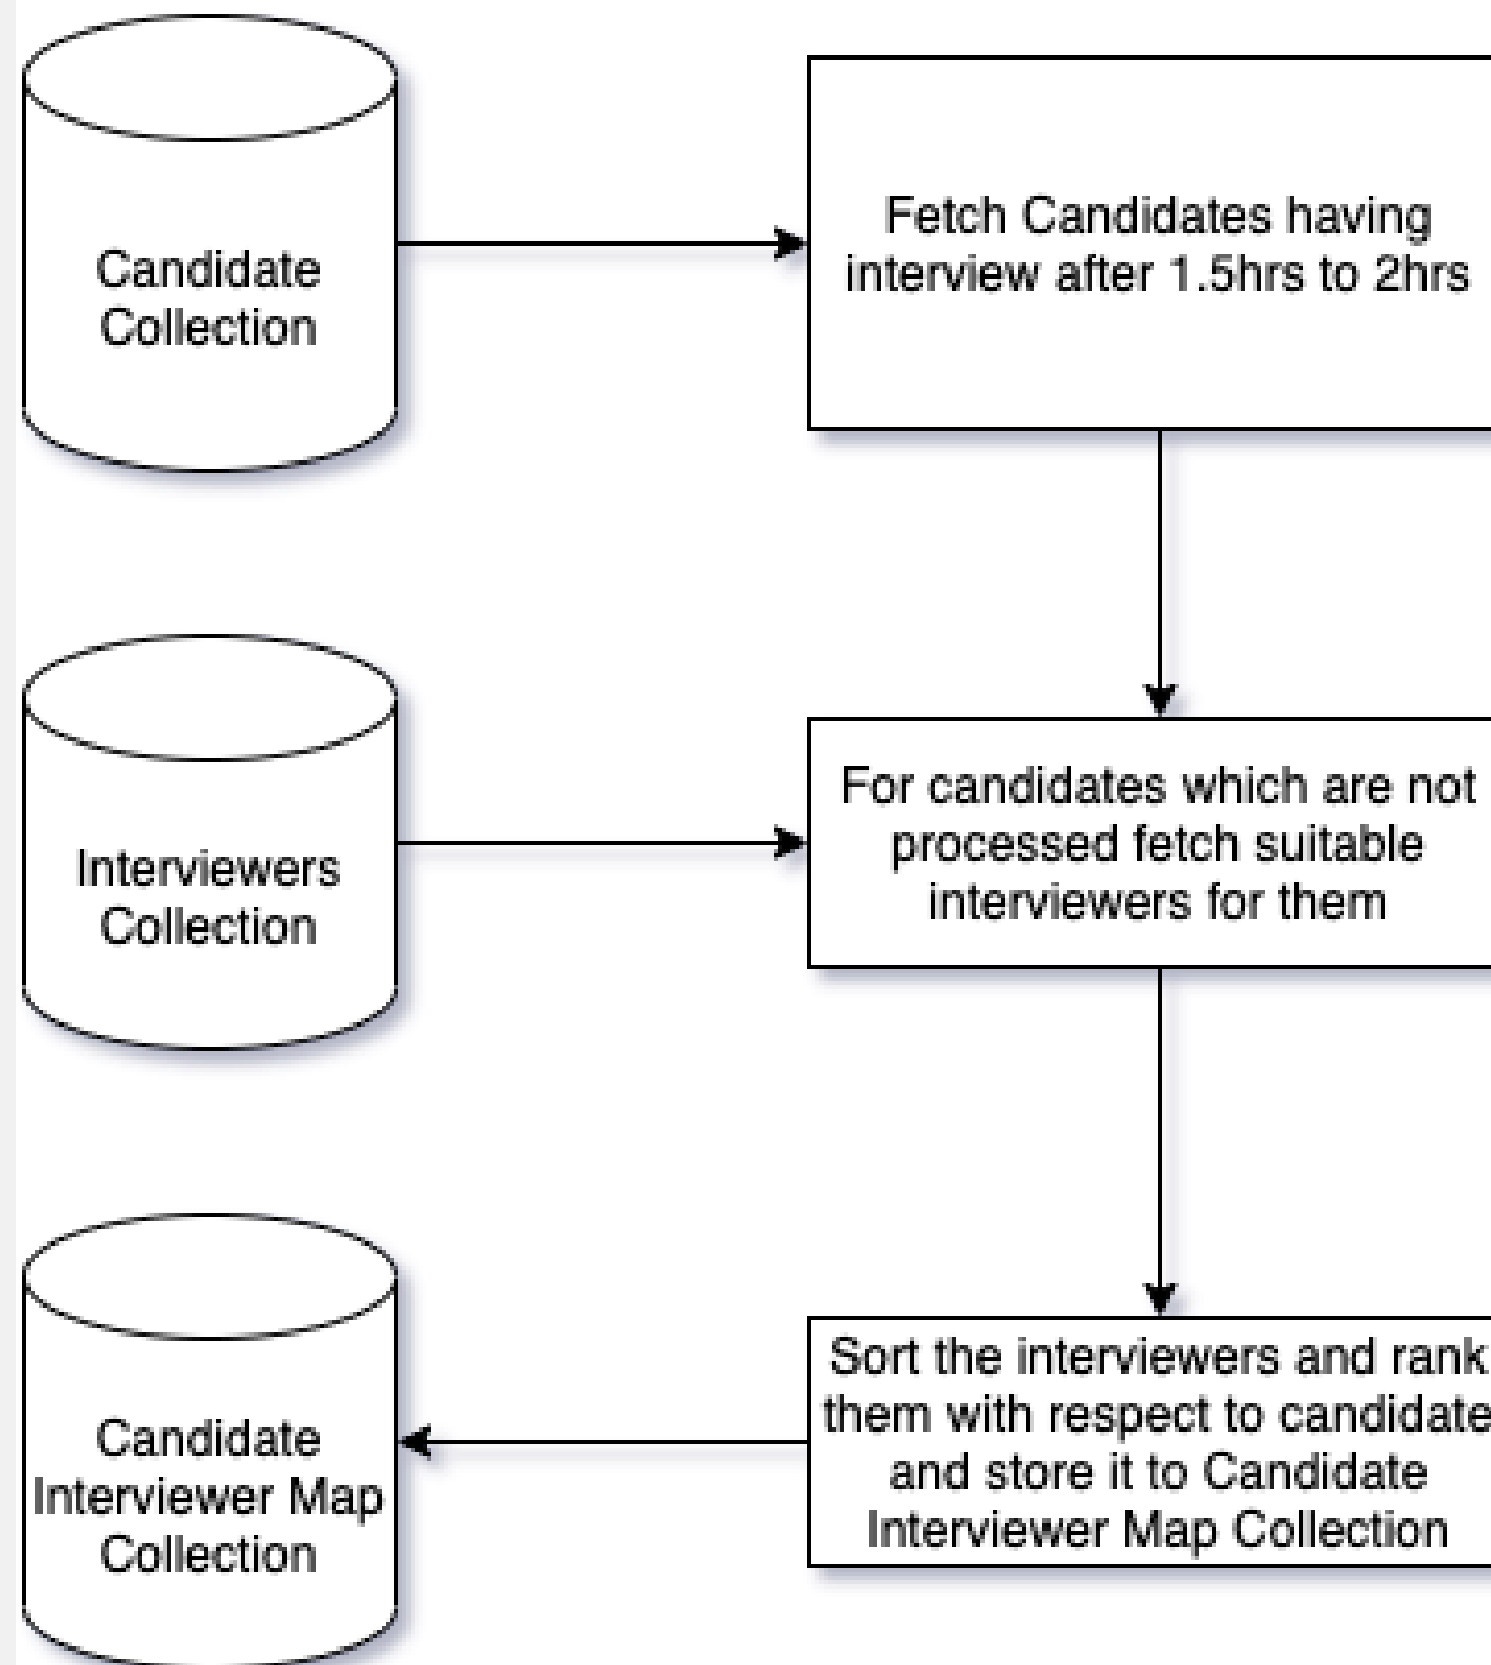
Candidate Collection

Fetch Candidates having interview after 1.5hrs to 2hrs

Interviewers Collection

For candidates which are not processed fetch suitable interviewers for them

Candidate Interviewer Map Collection

Sort the interviewers and rank them with respect to candidate and store it to Candidate Interviewer Map Collection